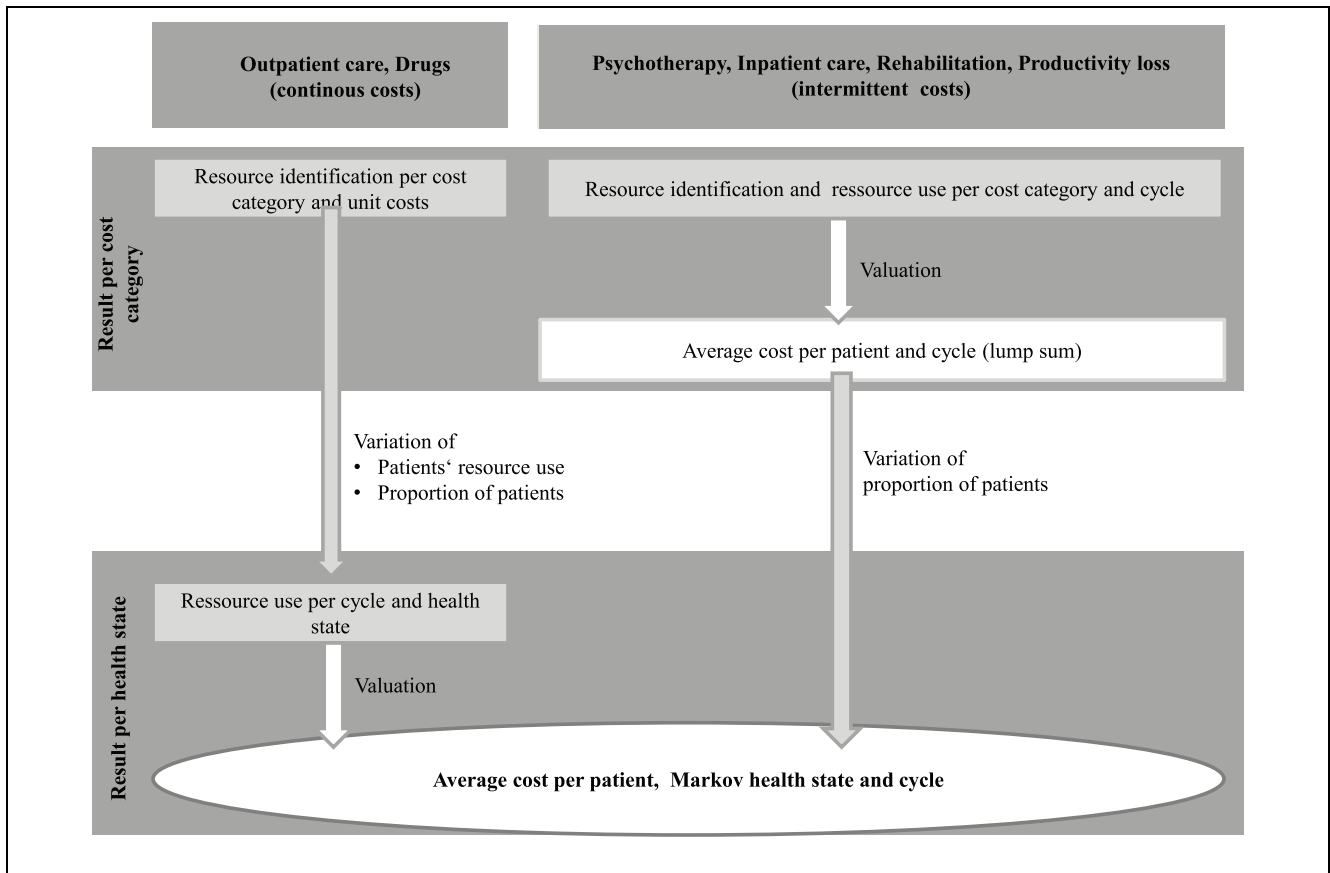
Outpatient care, Drugs (continous costs)

Psychotherapy, Inpatient care, Rehabilitation, Productivity loss (intermittent costs)

Result per cost category

Resource identification per cost category and unit costs

Resource identification and ressource use per cost category and cycle

Valuation

Average cost per patient and cycle (lump sum)

Variation of
• Patients‘ resource use
• Proportion of patients

Variation of proportion of patients

Result per health state

Ressource use per cycle and health state

Valuation

Average cost per patient, Markov health state and cycle